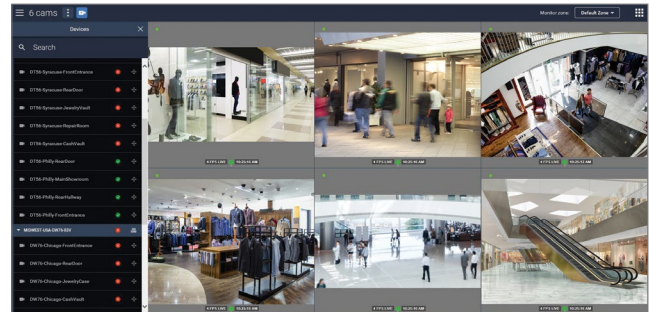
6 cams

Monitor zone: Default Zone

Devices

Search

DT56-Syracuse-FrontEntrance
DT56-Syracuse-RearDoor
DT56-Syracuse-JewelryVault
DT56-Syracuse-RepairRoom
DT56-Syracuse-CashVault
DT56-Philly-RearDoor
DT56-Philly-MainShowroom
DT56-Philly-RearHallway
DT56-Philly-FrontEntrance
MIDWEST USA DW76-GSV
DW76-Chicago-FrontEntrance
DW76-Chicago-RearDoor
DW76-Chicago-JewelryCase
DW76-Chicago-CashVault

4 FPS LIVE 10:23:44 AM
4 FPS LIVE 10:23:46 AM
4 FPS LIVE 10:23:44 AM
4 FPS LIVE 10:23:44 AM
4 FPS LIVE 10:23:44 AM
4 FPS LIVE 10:23:45 AM